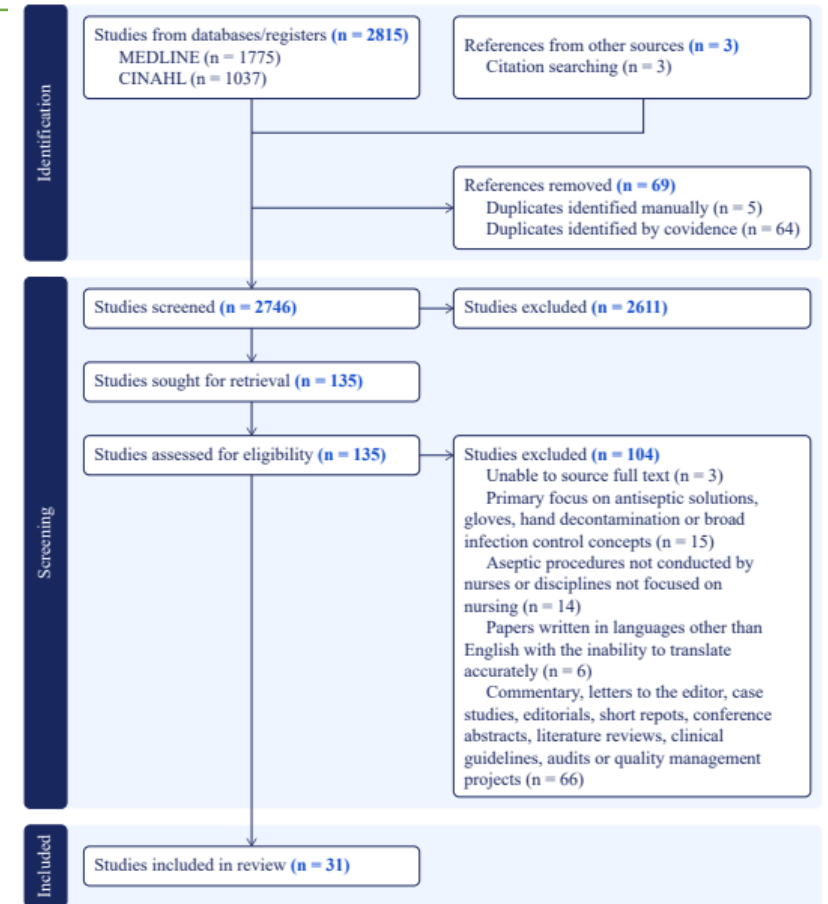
Identification

Studies from databases/registers (n = 2815)
MEDLINE (n = 1775)
CINAHL (n = 1037)

References from other sources (n = 3)
Citation searching (n = 3)

References removed (n = 69)
Duplicates identified manually (n = 5)
Duplicates identified by covidence (n = 64)

Screening

Studies screened (n = 2746)

Studies excluded (n = 2611)

Studies sought for retrieval (n = 135)

Studies assessed for eligibility (n = 135)

Studies excluded (n = 104)
Unable to source full text (n = 3)
Primary focus on antiseptic solutions, gloves, hand decontamination or broad infection control concepts (n = 15)
Aseptic procedures not conducted by nurses or disciplines not focused on nursing (n = 14)
Papers written in languages other than English with the inability to translate accurately (n = 6)
Commentary, letters to the editor, case studies, editorials, short repots, conference abstracts, literature reviews, clinical guidelines, audits or quality management projects (n = 66)

Included

Studies included in review (n = 31)